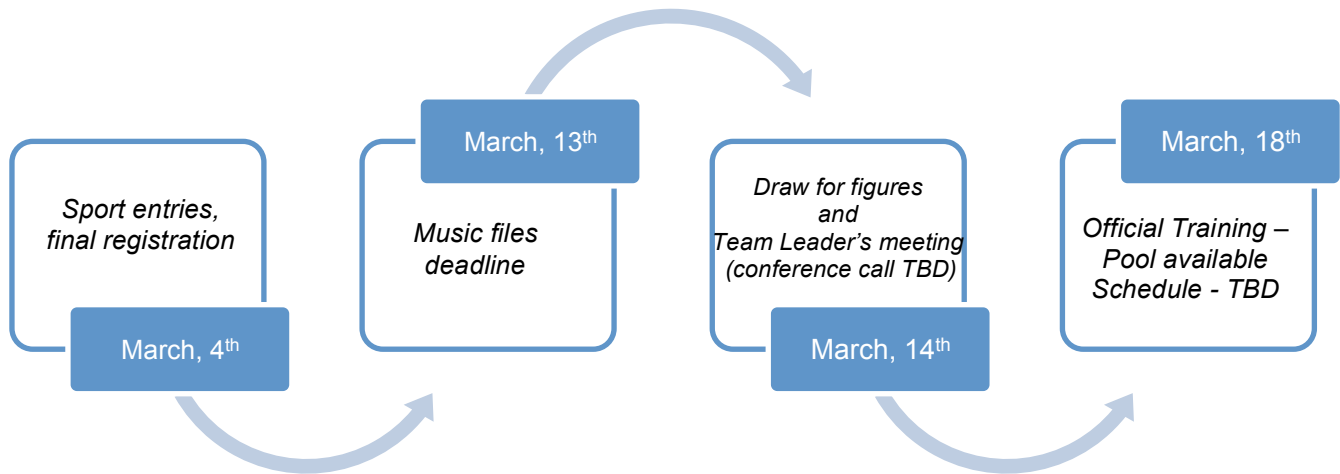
Sport entries, final registration

March, 4$^{th}$

March, 13$^{th}$

Music files deadline

Draw for figures and Team Leader's meeting (conference call TBD)

March, 14$^{th}$

March, 18$^{th}$

Official Training – Pool available Schedule - TBD